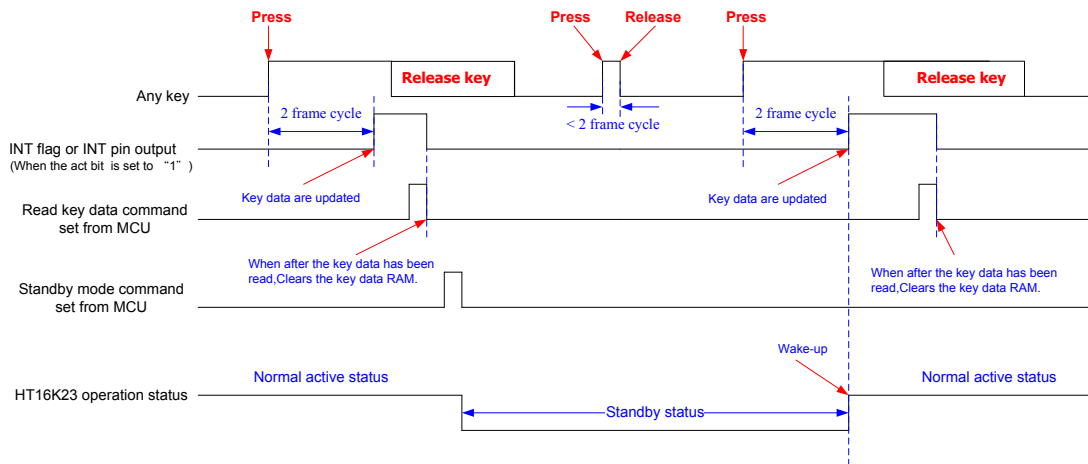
Press

Press

Release

Press

Release key

Release key

Any key

2 frame cycle

< 2 frame cycle

2 frame cycle

INT flag or INT pin output
(When the act bit is set to "1")

Key data are updated

Key data are updated

Read key data command set from MCU

When after the key data has been read,Clears the key data RAM.

When after the key data has been read,Clears the key data RAM.

Standby mode command set from MCU

Wake-up

Normal active status

Normal active status

HT16K23 operation status

Standby status